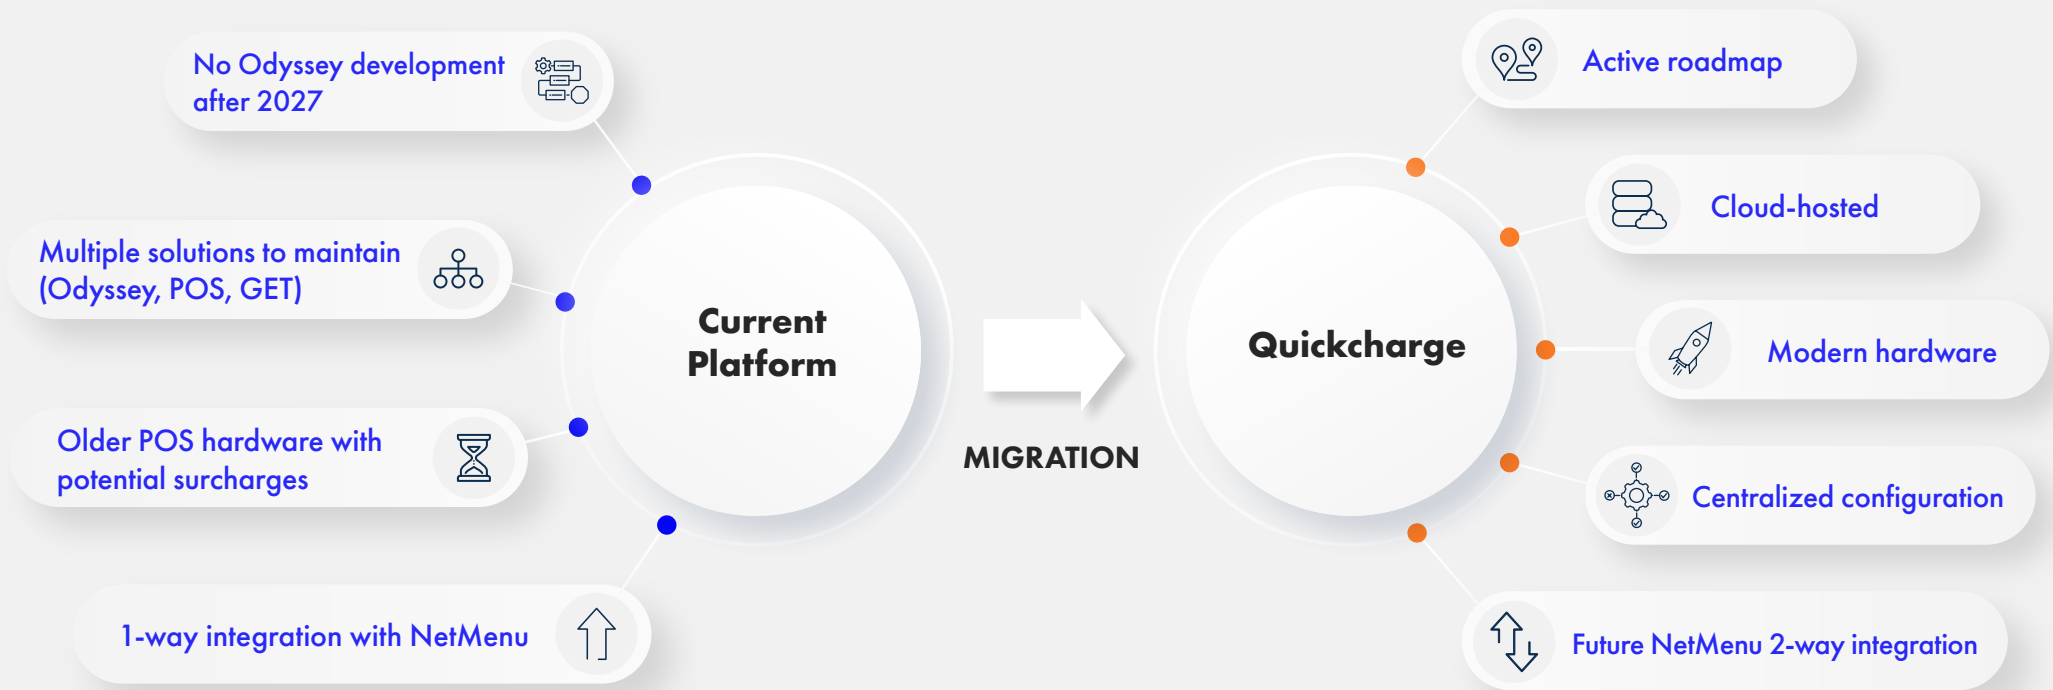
No Odyssey development after 2027

Multiple solutions to maintain (Odyssey, POS, GET)

Older POS hardware with potential surcharges

1-way integration with NetMenu

Current Platform

MIGRATION

Quickcharge

Active roadmap

Cloud-hosted

Modern hardware

Centralized configuration

Future NetMenu 2-way integration